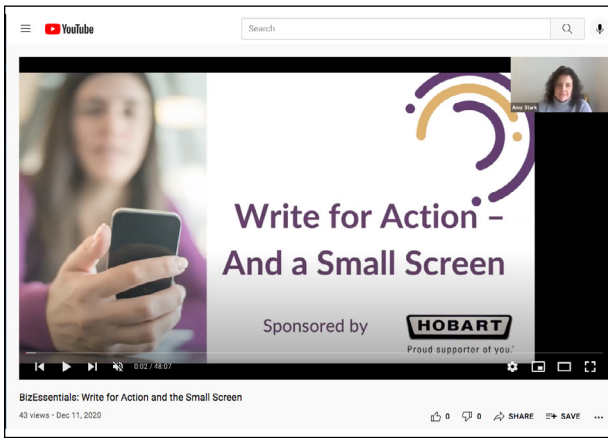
YouTube

Search

Amy Stark

Write for Action – And a Small Screen

Sponsored by

HOBART

Proud supporter of you.

0:02 / 48:07

BizEssentials: Write for Action and the Small Screen

43 views • Dec 11, 2020

0 0 SHARE SAVE